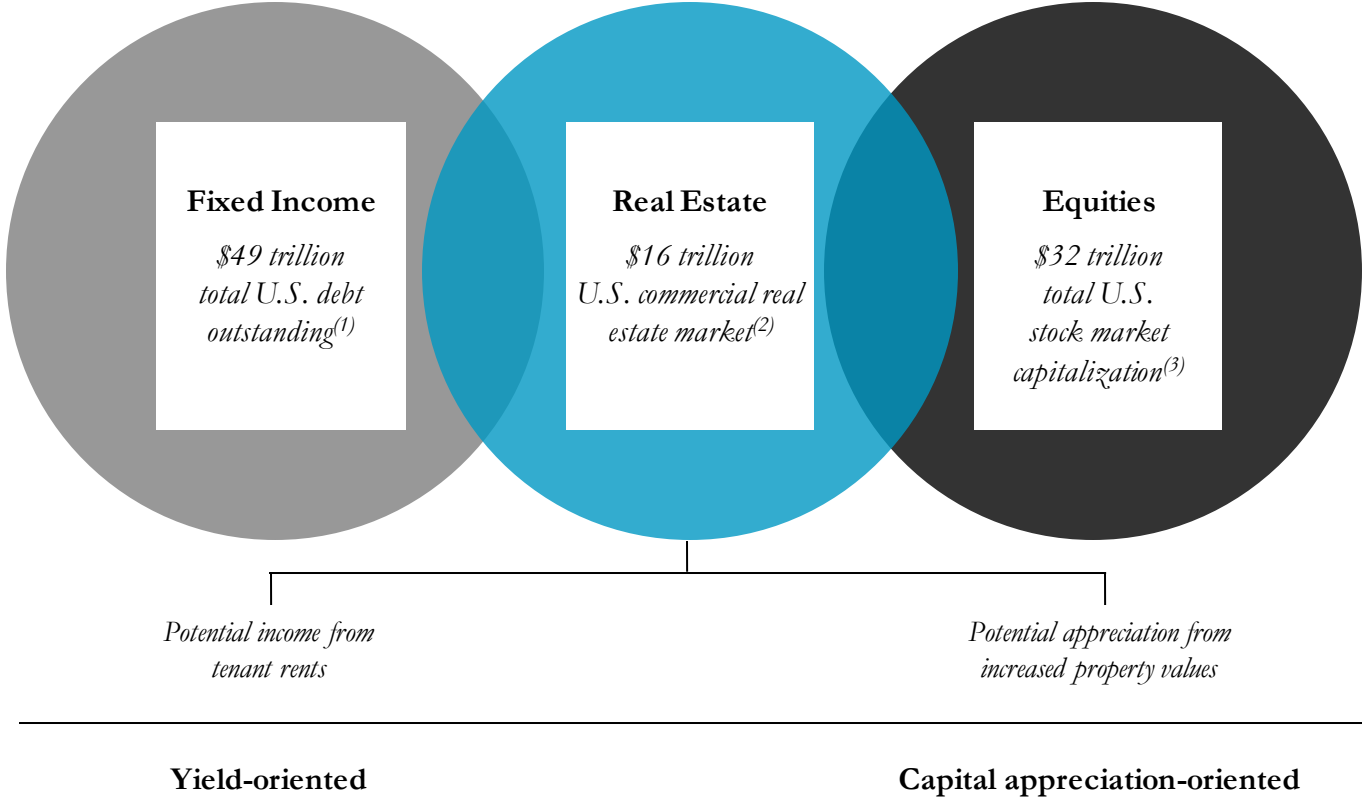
Fixed Income
$49 trillion total U.S. debt outstanding$^{(1)}$

Real Estate
$16 trillion U.S. commercial real estate market$^{(2)}$

Equities
$32 trillion total U.S. stock market capitalization$^{(3)}$

Potential income from tenant rents

Potential appreciation from increased property values

Yield-oriented

Capital appreciation-oriented